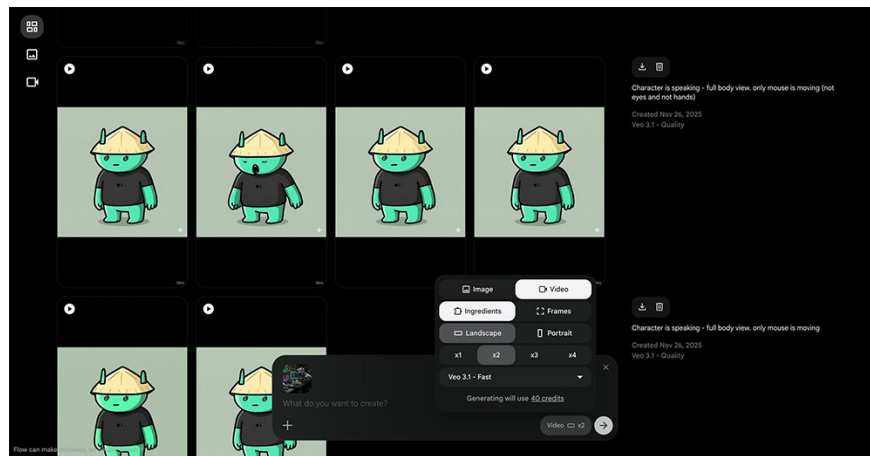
Veo Veo

Veo Veo Veo Veo

Character is speaking - full body view. only mouse is moving (not eyes and not hands)

Created Nov 26, 2025
Veo 3.1 - Quality

Image
Video
Ingredients
Frames
Landscape
Portrait
x1 x2 x3 x4
Veo 3.1 - Fast
Generating will use 40 credits

Character is speaking - full body view. only mouse is moving

Created Nov 26, 2025
Veo 3.1 - Quality

What do you want to create?

+

Video x2

Flow can make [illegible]